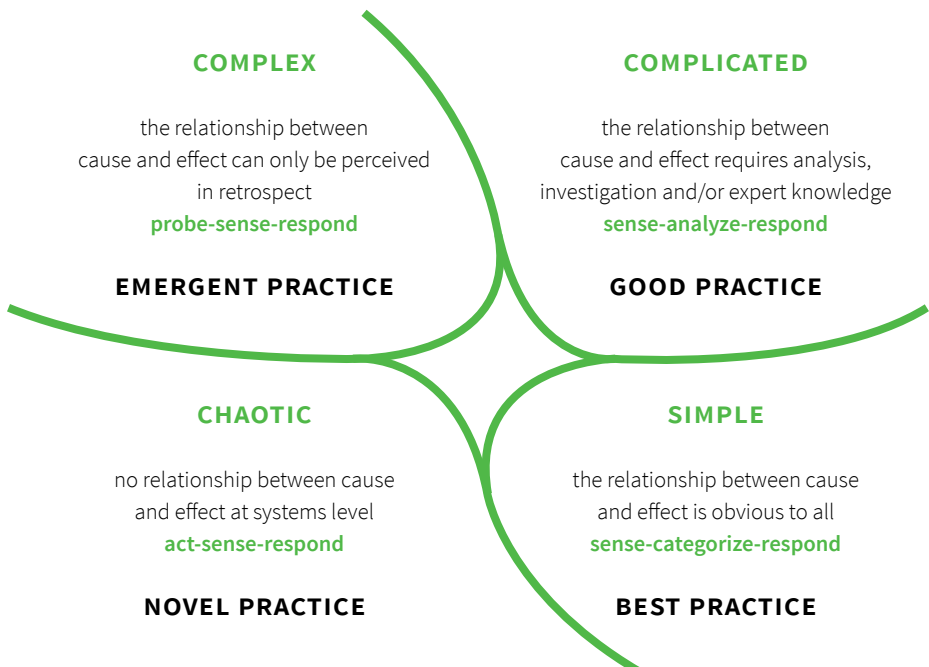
COMPLEX

the relationship between cause and effect can only be perceived in retrospect
probe-sense-respond

EMERGENT PRACTICE

COMPLICATED

the relationship between cause and effect requires analysis, investigation and/or expert knowledge
sense-analyze-respond

GOOD PRACTICE

CHAOTIC

no relationship between cause and effect at systems level
act-sense-respond

NOVEL PRACTICE

SIMPLE

the relationship between cause and effect is obvious to all
sense-categorize-respond

BEST PRACTICE